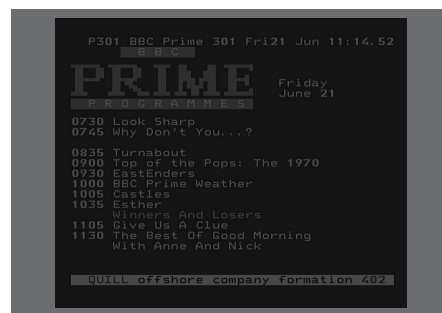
P301 BBC Prime 301 Fri21 Jun 11:14.52

BBC

PRIME

PROGRAMMES

Friday
June 21

0730 Look Sharp
0745 Why Don't You...?

0835 Turnabout
0900 Top of the Pops: The 1970
0930 EastEnders
1000 BBC Prime Weather
1005 Castles
1035 Esther
Winners And Losers
1105 Give Us A Clue
1130 The Best Of Good Morning
With Anne And Nick

QUILL offshore company formation 402